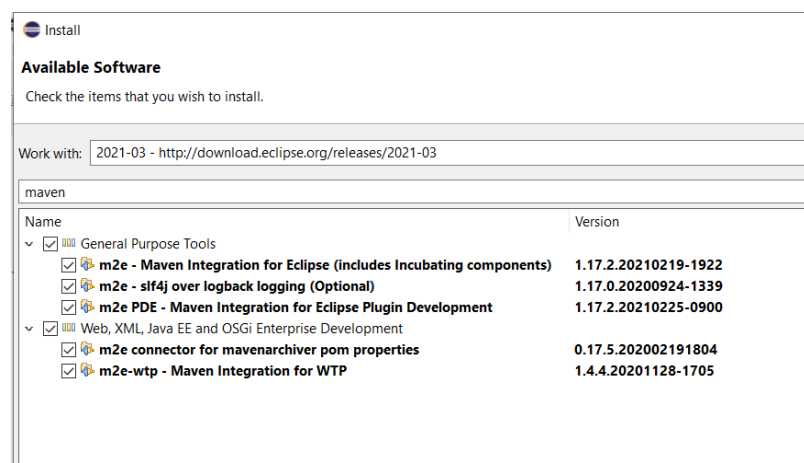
Install

Available Software

Check the items that you wish to install.

Work with: 2021-03 - http://download.eclipse.org/releases/2021-03

maven

| Name | Version |
|---|---|
| General Purpose Tools | |
| m2e - Maven Integration for Eclipse (includes Incubating components) | 1.17.2.20210219-1922 |
| m2e - slf4j over logback logging (Optional) | 1.17.0.20200924-1339 |
| m2e PDE - Maven Integration for Eclipse Plugin Development | 1.17.2.20210225-0900 |
| Web, XML, Java EE and OSGi Enterprise Development | |
| m2e connector for mavenarchiver pom properties | 0.17.5.202002191804 |
| m2e-wtp - Maven Integration for WTP | 1.4.4.20201128-1705 |